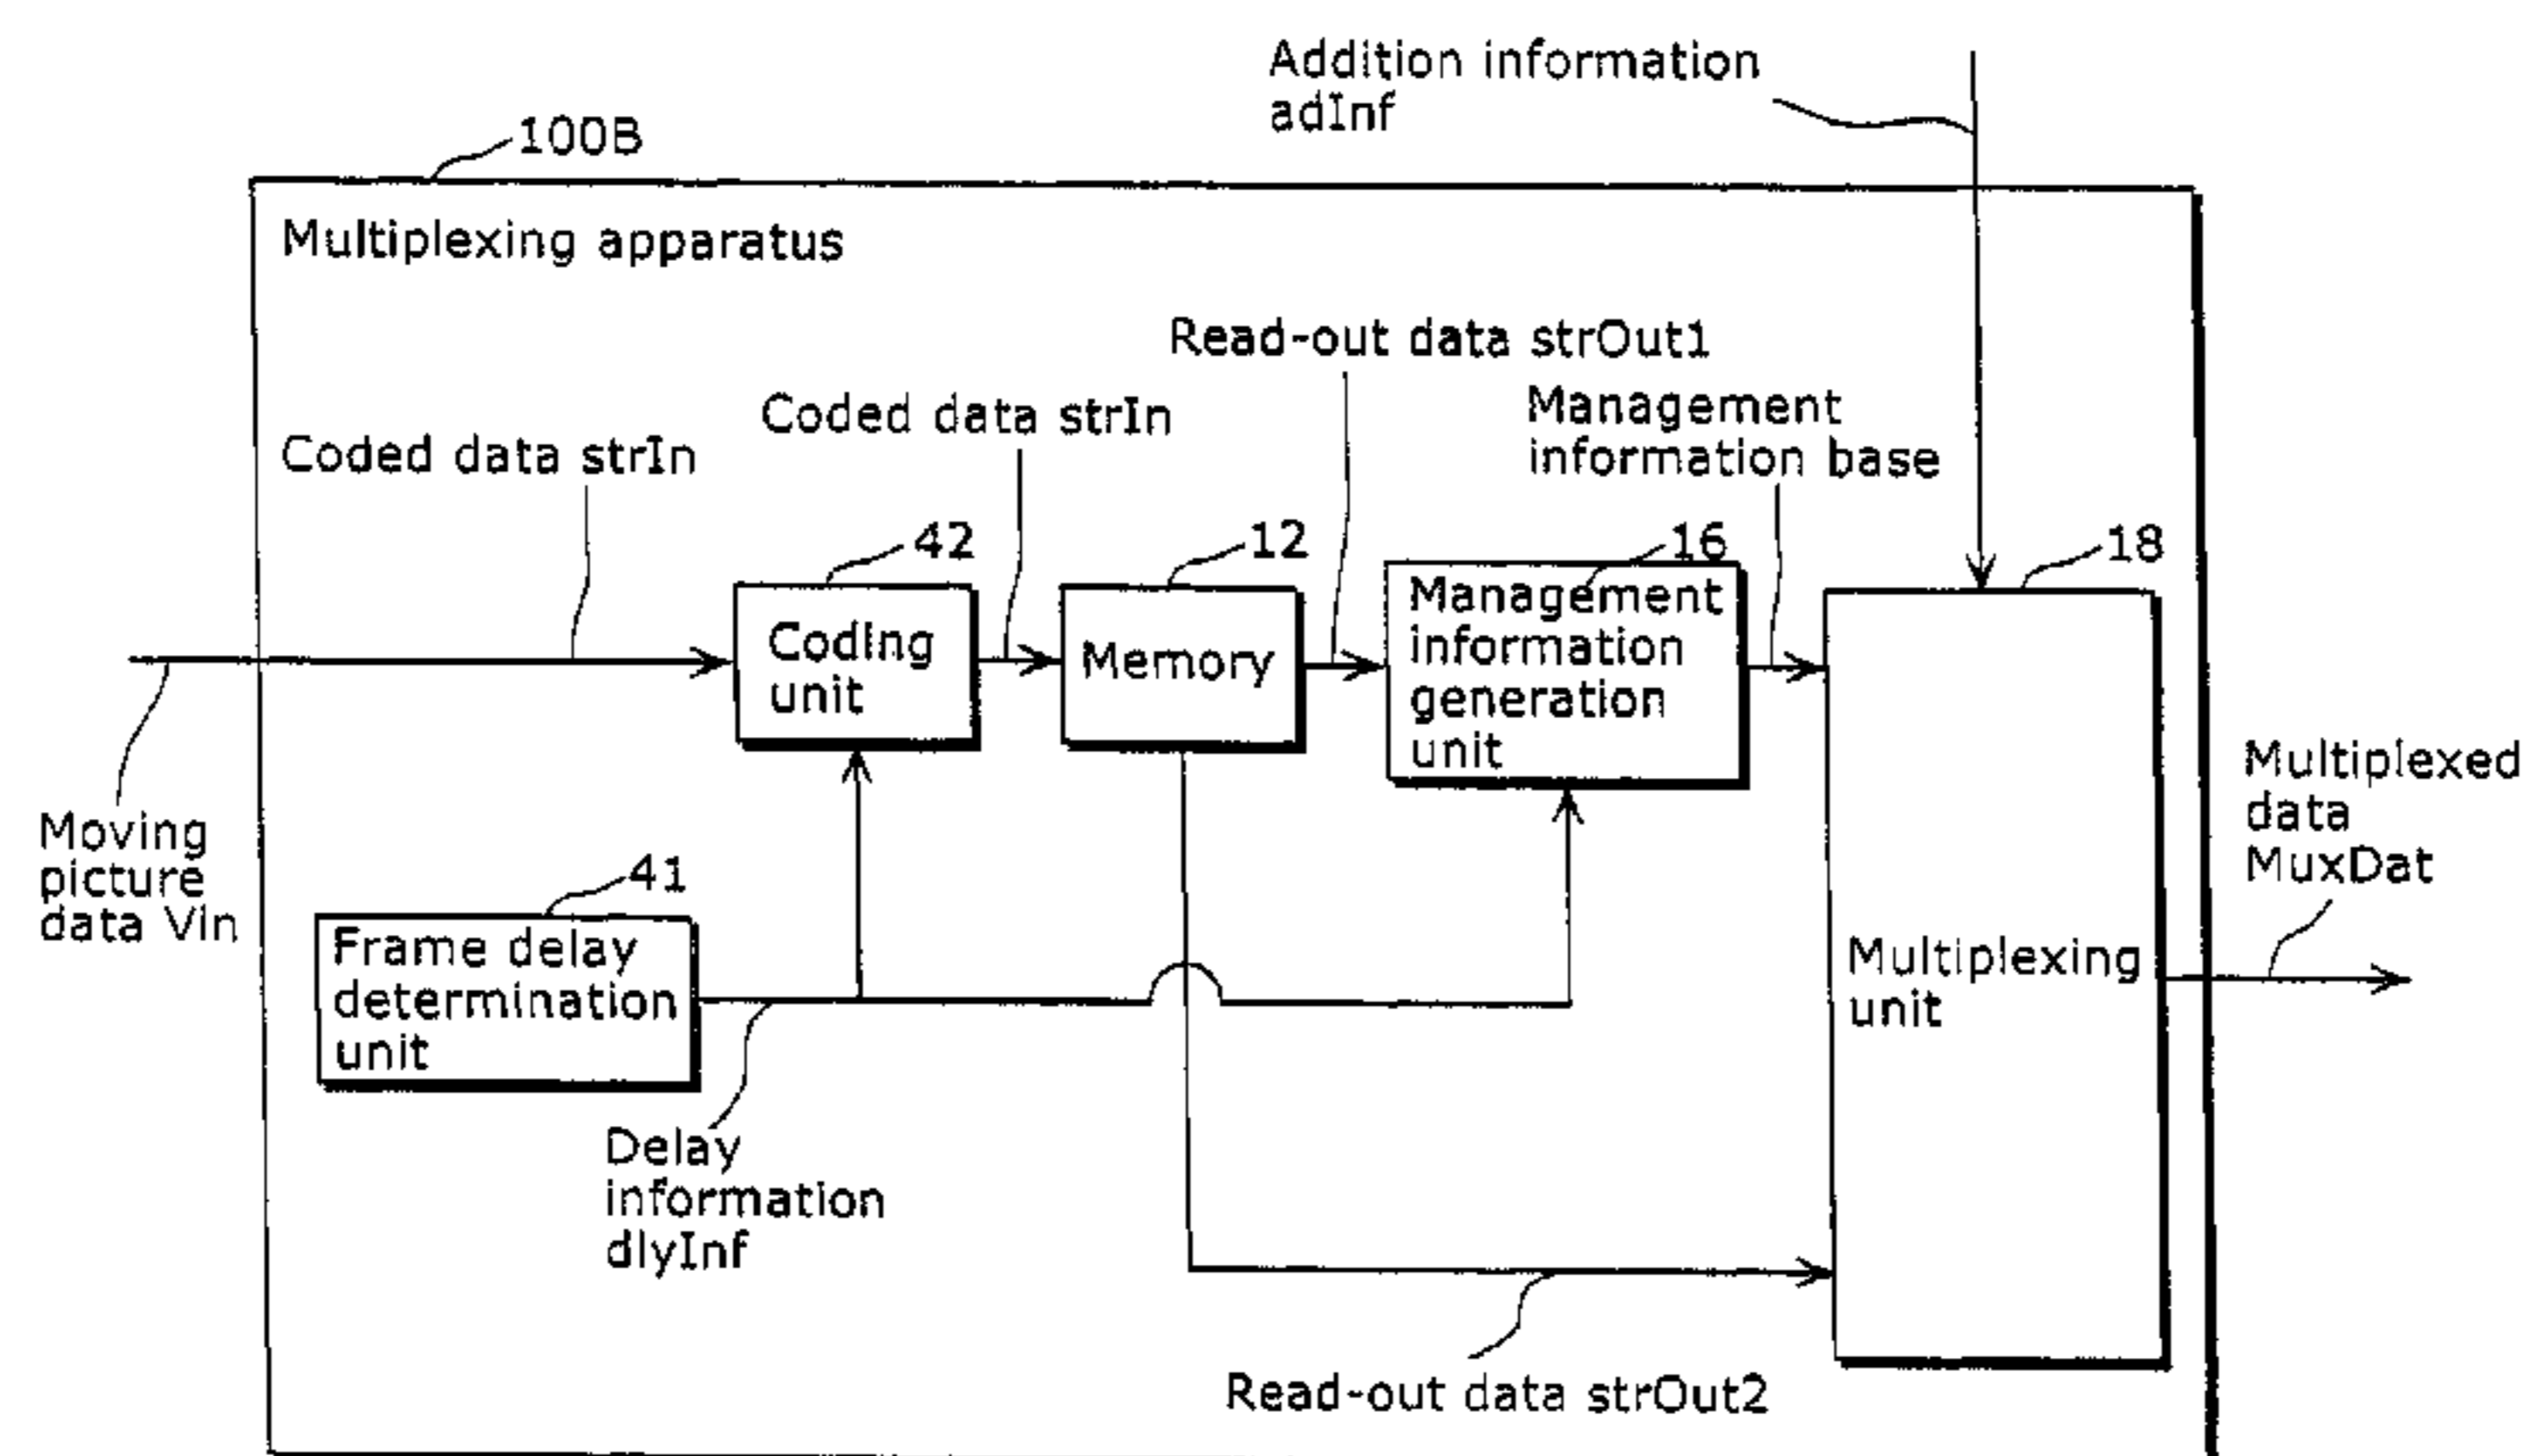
Addition information adInf

100B

Multiplexing apparatus

Read-out data strOut1

Coded data strIn

Management information base

Coded data strIn

42

12

16

18

Coding unit

Memory

Management information generation unit

Moving picture data Vin

41

Frame delay determination unit

Multiplexed data MuxDat

Multiplexing unit

Delay information dlyInf

Read-out data strOut2